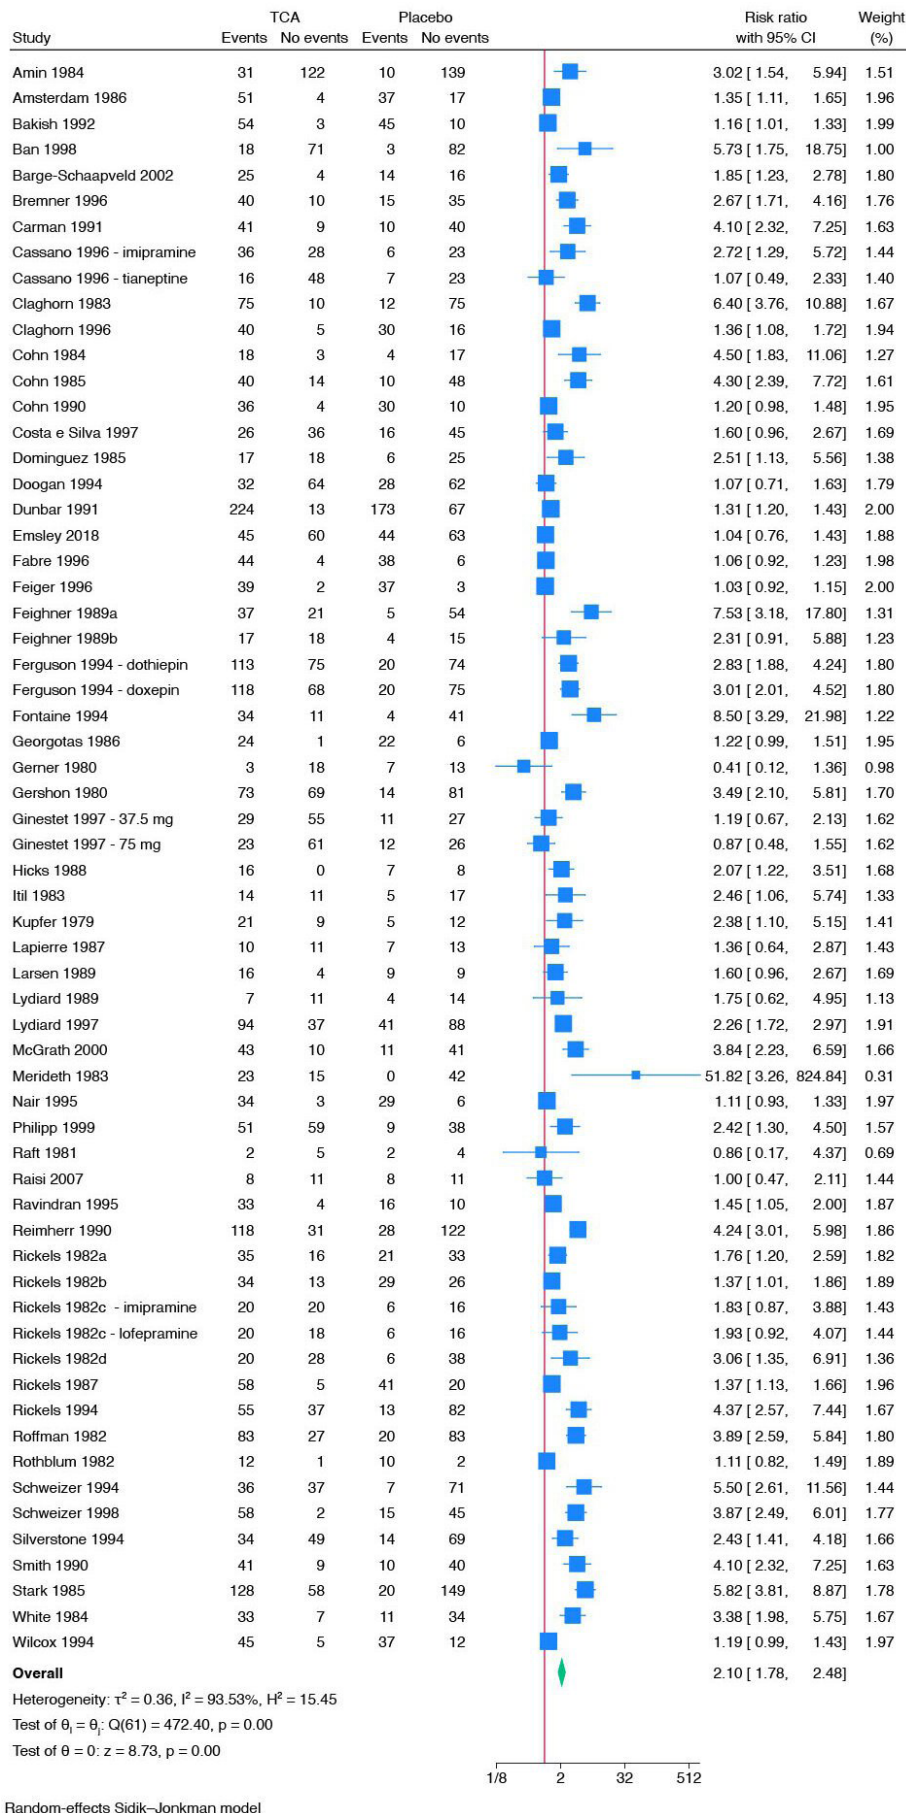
| Study | TCA Events | TCA No events | Placebo Events | Placebo No events | Risk ratio with 95% CI | Weight (%) |
|---|---|---|---|---|---|---|
| Amin 1984 | 31 | 122 | 10 | 139 | 3.02 [ 1.54, 5.94] | 1.51 |
| Amsterdam 1986 | 51 | 4 | 37 | 17 | 1.35 [ 1.11, 1.65] | 1.96 |
| Bakish 1992 | 54 | 3 | 45 | 10 | 1.16 [ 1.01, 1.33] | 1.99 |
| Ban 1998 | 18 | 71 | 3 | 82 | 5.73 [ 1.75, 18.75] | 1.00 |
| Barge-Schaapveld 2002 | 25 | 4 | 14 | 16 | 1.85 [ 1.23, 2.78] | 1.80 |
| Bremner 1996 | 40 | 10 | 15 | 35 | 2.67 [ 1.71, 4.16] | 1.76 |
| Carman 1991 | 41 | 9 | 10 | 40 | 4.10 [ 2.32, 7.25] | 1.63 |
| Cassano 1996 - imipramine | 36 | 28 | 6 | 23 | 2.72 [ 1.29, 5.72] | 1.44 |
| Cassano 1996 - tianeptine | 16 | 48 | 7 | 23 | 1.07 [ 0.49, 2.33] | 1.40 |
| Claghorn 1983 | 75 | 10 | 12 | 75 | 6.40 [ 3.76, 10.88] | 1.67 |
| Claghorn 1996 | 40 | 5 | 30 | 16 | 1.36 [ 1.08, 1.72] | 1.94 |
| Cohn 1984 | 18 | 3 | 4 | 17 | 4.50 [ 1.83, 11.06] | 1.27 |
| Cohn 1985 | 40 | 14 | 10 | 48 | 4.30 [ 2.39, 7.72] | 1.61 |
| Cohn 1990 | 36 | 4 | 30 | 10 | 1.20 [ 0.98, 1.48] | 1.95 |
| Costa e Silva 1997 | 26 | 36 | 16 | 45 | 1.60 [ 0.96, 2.67] | 1.69 |
| Dominguez 1985 | 17 | 18 | 6 | 25 | 2.51 [ 1.13, 5.56] | 1.38 |
| Doogan 1994 | 32 | 64 | 28 | 62 | 1.07 [ 0.71, 1.63] | 1.79 |
| Dunbar 1991 | 224 | 13 | 173 | 67 | 1.31 [ 1.20, 1.43] | 2.00 |
| Emsley 2018 | 45 | 60 | 44 | 63 | 1.04 [ 0.76, 1.43] | 1.88 |
| Fabre 1996 | 44 | 4 | 38 | 6 | 1.06 [ 0.92, 1.23] | 1.98 |
| Feiger 1996 | 39 | 2 | 37 | 3 | 1.03 [ 0.92, 1.15] | 2.00 |
| Feighner 1989a | 37 | 21 | 5 | 54 | 7.53 [ 3.18, 17.80] | 1.31 |
| Feighner 1989b | 17 | 18 | 4 | 15 | 2.31 [ 0.91, 5.88] | 1.23 |
| Ferguson 1994 - dothiepin | 113 | 75 | 20 | 74 | 2.83 [ 1.88, 4.24] | 1.80 |
| Ferguson 1994 - doxepin | 118 | 68 | 20 | 75 | 3.01 [ 2.01, 4.52] | 1.80 |
| Fontaine 1994 | 34 | 11 | 4 | 41 | 8.50 [ 3.29, 21.98] | 1.22 |
| Georgotas 1986 | 24 | 1 | 22 | 6 | 1.22 [ 0.99, 1.51] | 1.95 |
| Gerner 1980 | 3 | 18 | 7 | 13 | 0.41 [ 0.12, 1.36] | 0.98 |
| Gershon 1980 | 73 | 69 | 14 | 81 | 3.49 [ 2.10, 5.81] | 1.70 |
| Ginestet 1997 - 37.5 mg | 29 | 55 | 11 | 27 | 1.19 [ 0.67, 2.13] | 1.62 |
| Ginestet 1997 - 75 mg | 23 | 61 | 12 | 26 | 0.87 [ 0.48, 1.55] | 1.62 |
| Hicks 1988 | 16 | 0 | 7 | 8 | 2.07 [ 1.22, 3.51] | 1.68 |
| Itil 1983 | 14 | 11 | 5 | 17 | 2.46 [ 1.06, 5.74] | 1.33 |
| Kupfer 1979 | 21 | 9 | 5 | 12 | 2.38 [ 1.10, 5.15] | 1.41 |
| Lapierre 1987 | 10 | 11 | 7 | 13 | 1.36 [ 0.64, 2.87] | 1.43 |
| Larsen 1989 | 16 | 4 | 9 | 9 | 1.60 [ 0.96, 2.67] | 1.69 |
| Lydiard 1989 | 7 | 11 | 4 | 14 | 1.75 [ 0.62, 4.95] | 1.13 |
| Lydiard 1997 | 94 | 37 | 41 | 88 | 2.26 [ 1.72, 2.97] | 1.91 |
| McGrath 2000 | 43 | 10 | 11 | 41 | 3.84 [ 2.23, 6.59] | 1.66 |
| Merideth 1983 | 23 | 15 | 0 | 42 | 51.82 [ 3.26, 824.84] | 0.31 |
| Nair 1995 | 34 | 3 | 29 | 6 | 1.11 [ 0.93, 1.33] | 1.97 |
| Philipp 1999 | 51 | 59 | 9 | 38 | 2.42 [ 1.30, 4.50] | 1.57 |
| Raft 1981 | 2 | 5 | 2 | 4 | 0.86 [ 0.17, 4.37] | 0.69 |
| Raisi 2007 | 8 | 11 | 8 | 11 | 1.00 [ 0.47, 2.11] | 1.44 |
| Ravindran 1995 | 33 | 4 | 16 | 10 | 1.45 [ 1.05, 2.00] | 1.87 |
| Reimherr 1990 | 118 | 31 | 28 | 122 | 4.24 [ 3.01, 5.98] | 1.86 |
| Rickels 1982a | 35 | 16 | 21 | 33 | 1.76 [ 1.20, 2.59] | 1.82 |
| Rickels 1982b | 34 | 13 | 29 | 26 | 1.37 [ 1.01, 1.86] | 1.89 |
| Rickels 1982c - imipramine | 20 | 20 | 6 | 16 | 1.83 [ 0.87, 3.88] | 1.43 |
| Rickels 1982c - lofepramine | 20 | 18 | 6 | 16 | 1.93 [ 0.92, 4.07] | 1.44 |
| Rickels 1982d | 20 | 28 | 6 | 38 | 3.06 [ 1.35, 6.91] | 1.36 |
| Rickels 1987 | 58 | 5 | 41 | 20 | 1.37 [ 1.13, 1.66] | 1.96 |
| Rickels 1994 | 55 | 37 | 13 | 82 | 4.37 [ 2.57, 7.44] | 1.67 |
| Roffman 1982 | 83 | 27 | 20 | 83 | 3.89 [ 2.59, 5.84] | 1.80 |
| Rothblum 1982 | 12 | 1 | 10 | 2 | 1.11 [ 0.82, 1.49] | 1.89 |
| Schweizer 1994 | 36 | 37 | 7 | 71 | 5.50 [ 2.61, 11.56] | 1.44 |
| Schweizer 1998 | 58 | 2 | 15 | 45 | 3.87 [ 2.49, 6.01] | 1.77 |
| Silverstone 1994 | 34 | 49 | 14 | 69 | 2.43 [ 1.41, 4.18] | 1.66 |
| Smith 1990 | 41 | 9 | 10 | 40 | 4.10 [ 2.32, 7.25] | 1.63 |
| Stark 1985 | 128 | 58 | 20 | 149 | 5.82 [ 3.81, 8.87] | 1.78 |
| White 1984 | 33 | 7 | 11 | 34 | 3.38 [ 1.98, 5.75] | 1.67 |
| Wilcox 1994 | 45 | 5 | 37 | 12 | 1.19 [ 0.99, 1.43] | 1.97 |
| Overall | | | | | 2.10 [ 1.78, 2.48] | |

Heterogeneity: $\tau^2 = 0.36$, $I^2 = 93.53\%$, $H^2 = 15.45$
Test of $\theta_i = \theta_j$: Q(61) = 472.40, p = 0.00
Test of $\theta = 0$: z = 8.73, p = 0.00

1/8 2 32 512

Random-effects Sidik–Jonkman model